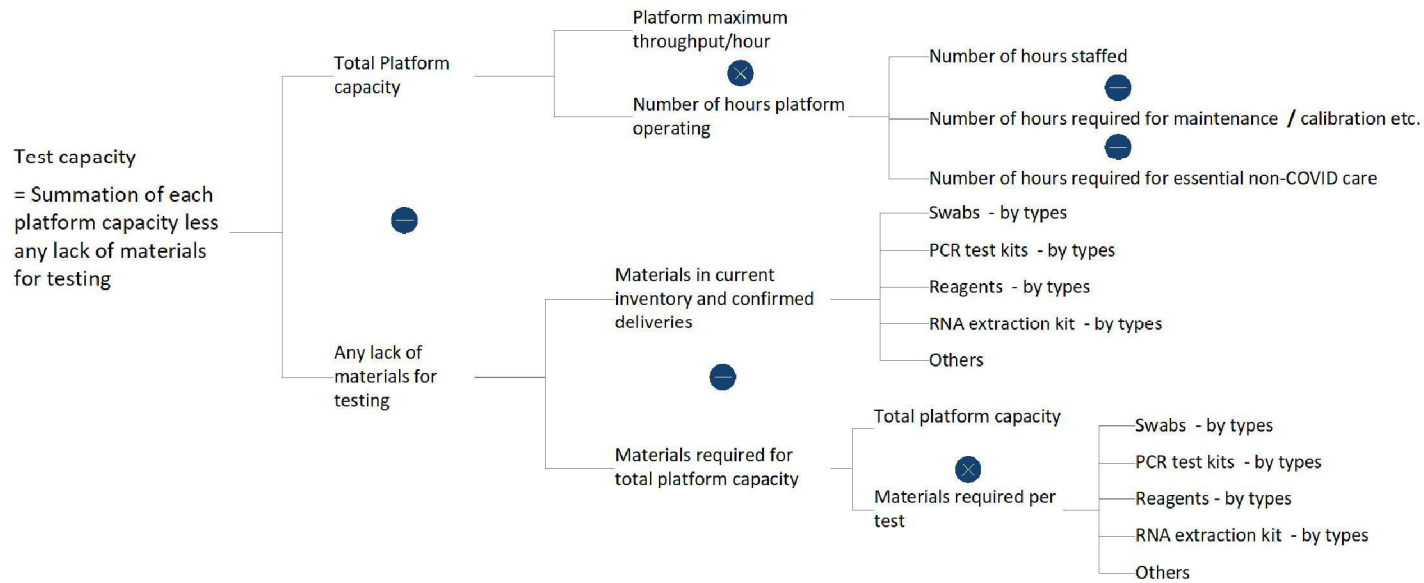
Test capacity

= Summation of each platform capacity less any lack of materials for testing

Total Platform capacity

Platform maximum throughput/hour

Number of hours platform operating

Number of hours staffed

Number of hours required for maintenance / calibration etc.

Number of hours required for essential non-COVID care

Any lack of materials for testing

Materials in current inventory and confirmed deliveries

Swabs - by types

PCR test kits - by types

Reagents - by types

RNA extraction kit - by types

Others

Materials required for total platform capacity

Total platform capacity

Materials required per test

Swabs - by types

PCR test kits - by types

Reagents - by types

RNA extraction kit - by types

Others